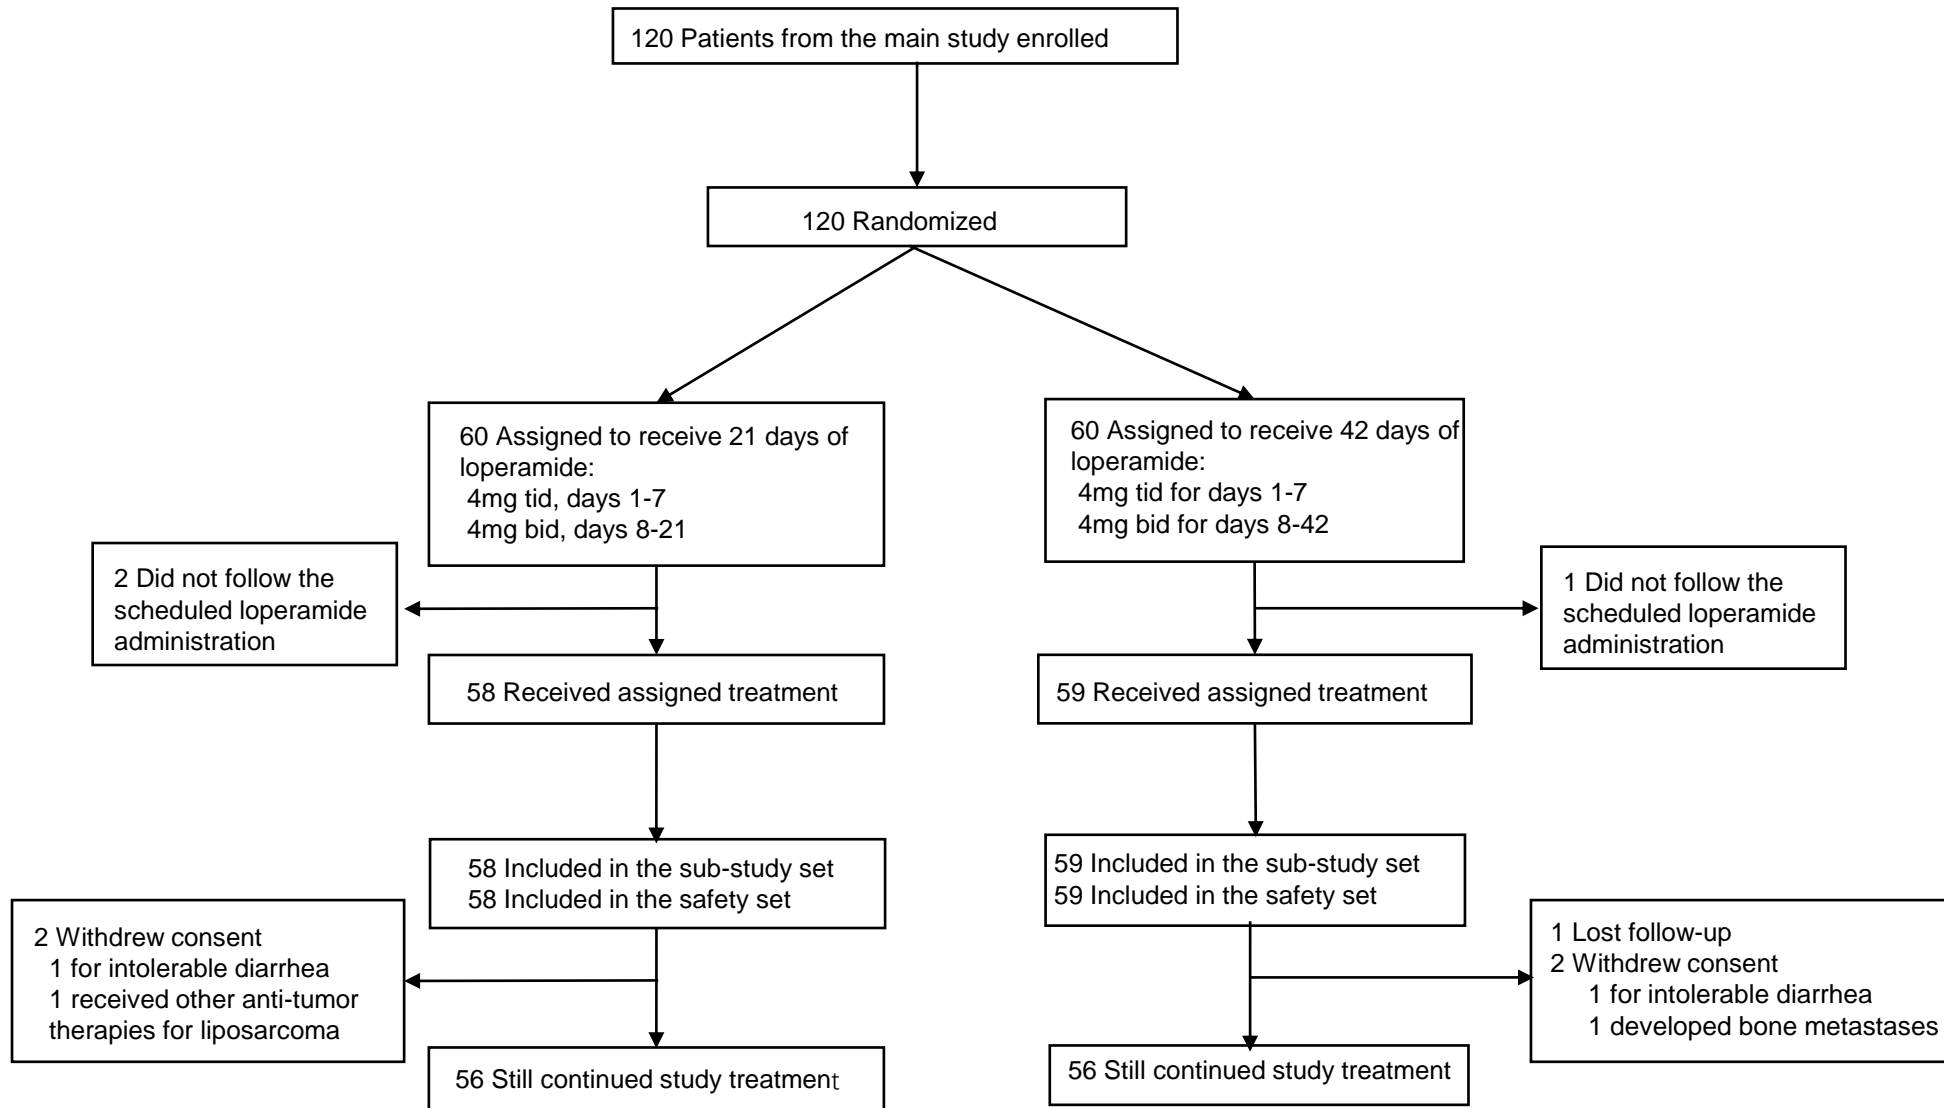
120 Patients from the main study enrolled

120 Randomized

60 Assigned to receive 21 days of loperamide:
4mg tid, days 1-7
4mg bid, days 8-21

2 Did not follow the scheduled loperamide administration

58 Received assigned treatment

58 Included in the sub-study set
58 Included in the safety set

2 Withdrew consent
1 for intolerable diarrhea
1 received other anti-tumor therapies for liposarcoma

56 Still continued study treatment

60 Assigned to receive 42 days of loperamide:
4mg tid for days 1-7
4mg bid for days 8-42

1 Did not follow the scheduled loperamide administration

59 Received assigned treatment

59 Included in the sub-study set
59 Included in the safety set

1 Lost follow-up
2 Withdrew consent
1 for intolerable diarrhea
1 developed bone metastases

56 Still continued study treatment